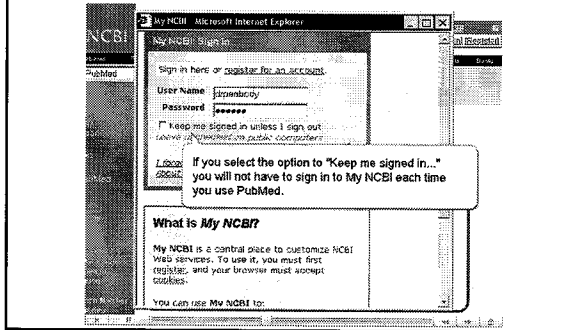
NCBI

PubMed

My NCBI - Microsoft Internet Explorer

My NCBI: Sign In

Sign in here or register for an account.

User Name drpenbody

Password ••••••••

Keep me signed in unless I sign out (avoid if using on public computers)

I forgot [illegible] about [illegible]

If you select the option to "Keep me signed in..." you will not have to sign in to My NCBI each time you use PubMed.

What is My NCBI?

My NCBI is a central place to customize NCBI Web services. To use it, you must first register, and your browser must accept cookies.

You can use My NCBI to:

al Registrat